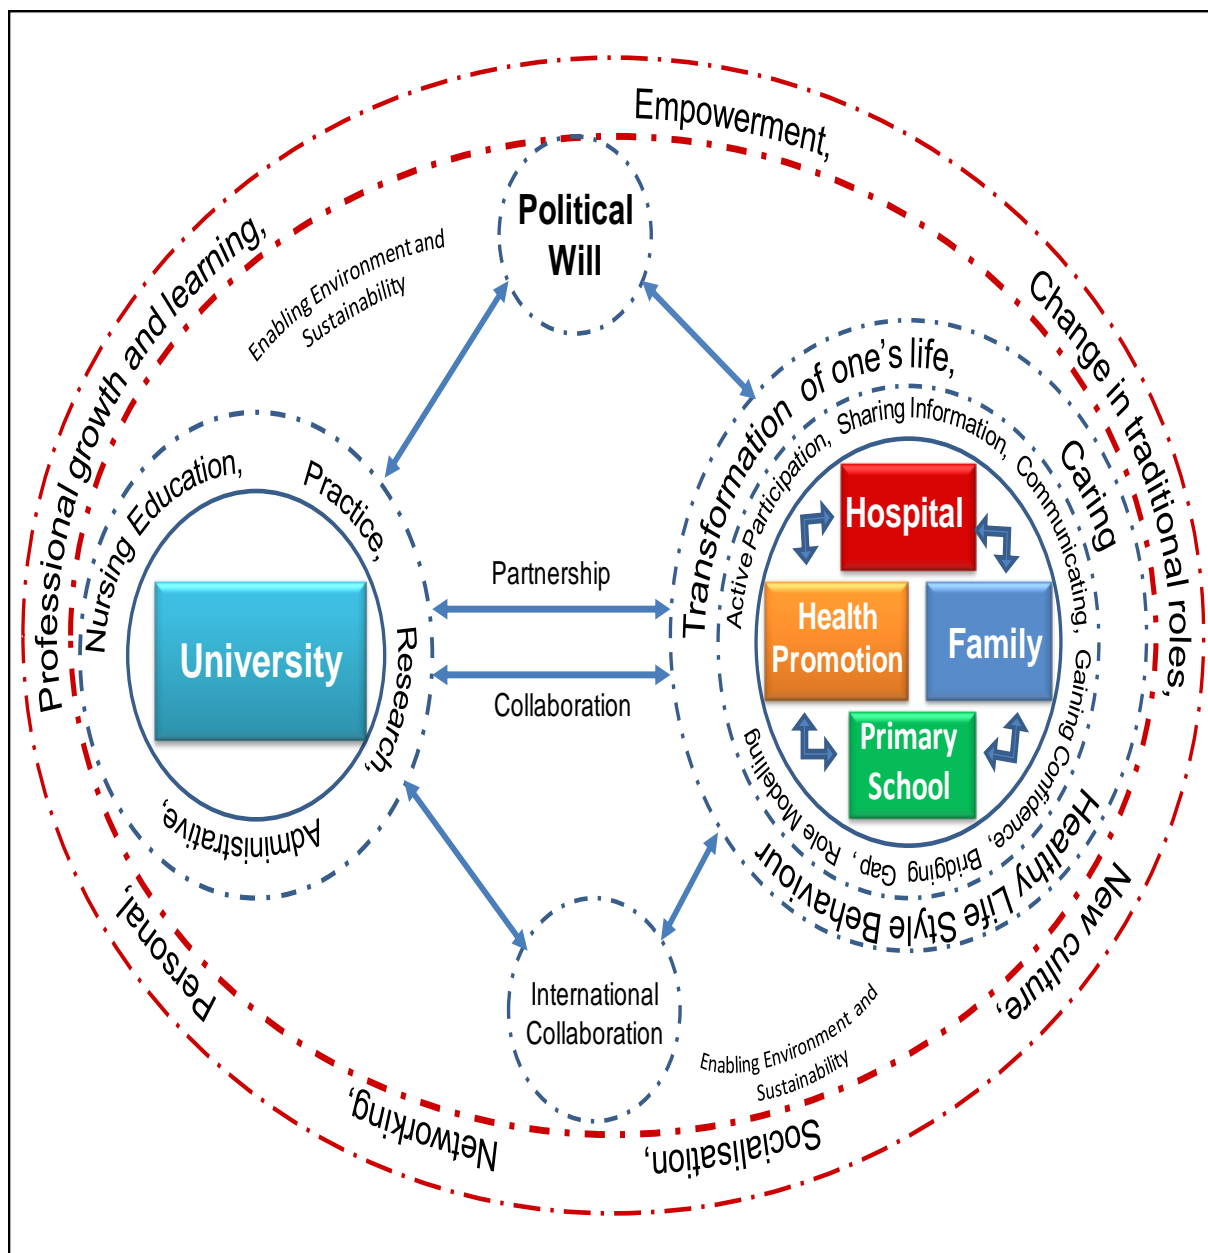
Empowerment,

Change in traditional roles,

New culture,

Socialisation,

Networking,

Personal,

Professional growth and learning,

Enabling Environment and Sustainability

Political Will

Transformation of one's life,

Caring

Active Participation, Sharing Information, Communicating, Gaining Confidence, Bridging Gap, Role Modelling

Healthy Life Style Behaviour

Hospital

Health Promotion

Family

Primary School

Nursing Education,

Practice,

Research,

Administrative,

University

Partnership

Collaboration

International Collaboration

Enabling Environment and Sustainability